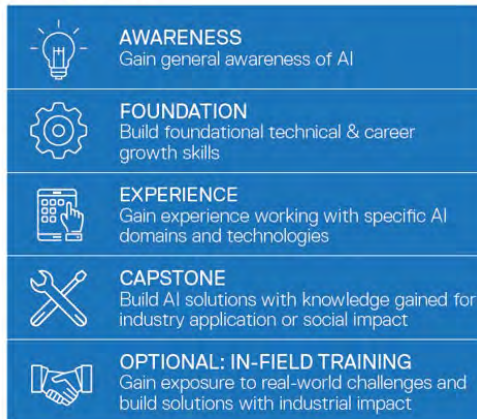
AWARENESS
Gain general awareness of AI

FOUNDATION
Build foundational technical & career growth skills

EXPERIENCE
Gain experience working with specific AI domains and technologies

CAPSTONE
Build AI solutions with knowledge gained for industry application or social impact

OPTIONAL: IN-FIELD TRAINING
Gain exposure to real-world challenges and build solutions with industrial impact